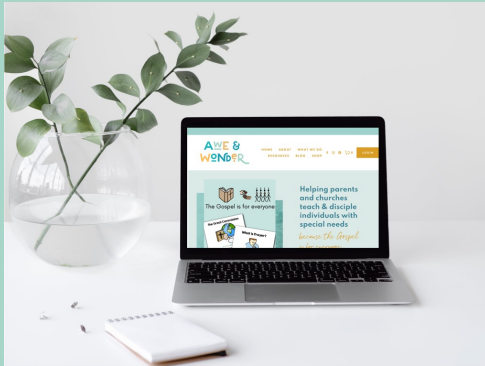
AWE & WONDER

HOME ABOUT WHAT WE DO RESOURCES BLOG SHOP

JOIN

The Gospel is for everyone

The Great Commission

What is Prayer?

Helping parents and churches teach & disciple individuals with special needs

because the Gospel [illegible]